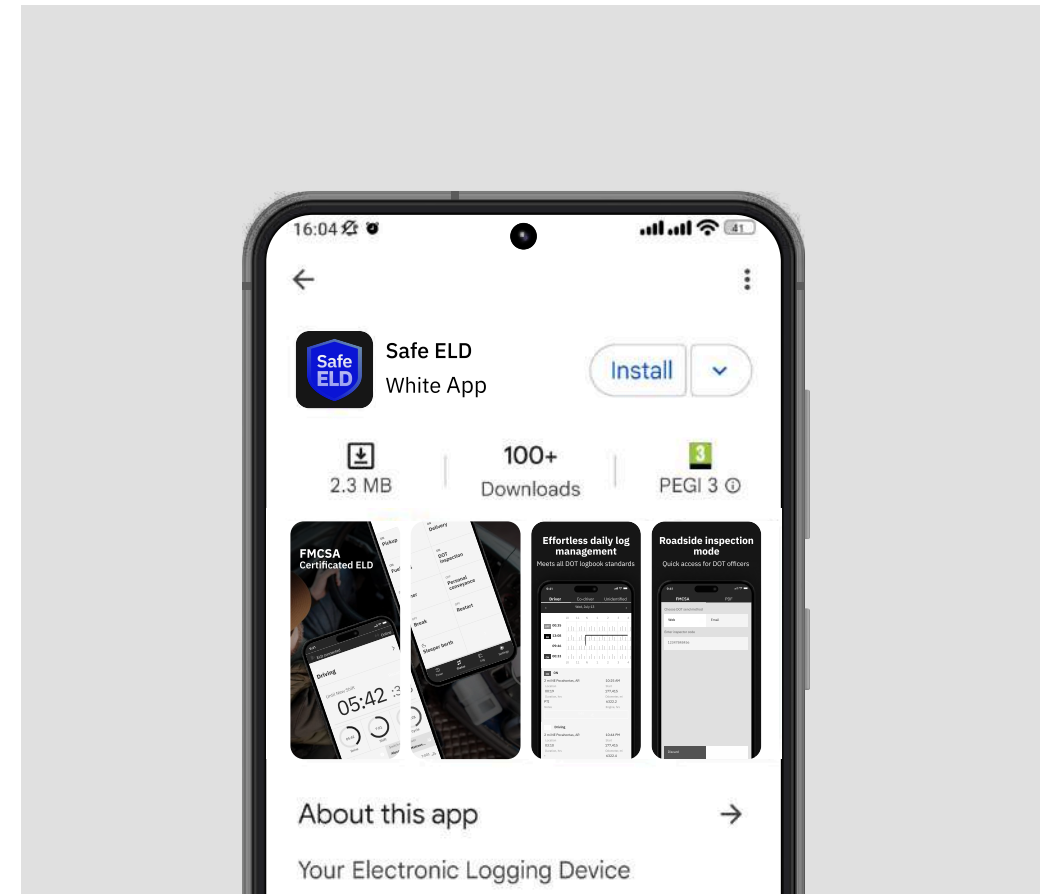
16:04

Safe ELD

Safe ELD
White App

Install

2.3 MB

100+
Downloads

3
PEGI 3 ⓘ

FMCSA
Certificated ELD

Driving

05:42

Pickup

Delivery

DOT Inspection

Personal conveyance

Break

Restart

Sleeper berth

Effortless daily log management
Meets all DOT logbook standards

Driver

Co-driver

Unidentified

Roadside inspection mode
Quick access for DOT officers

FMCSA

About this app

Your Electronic Logging Device